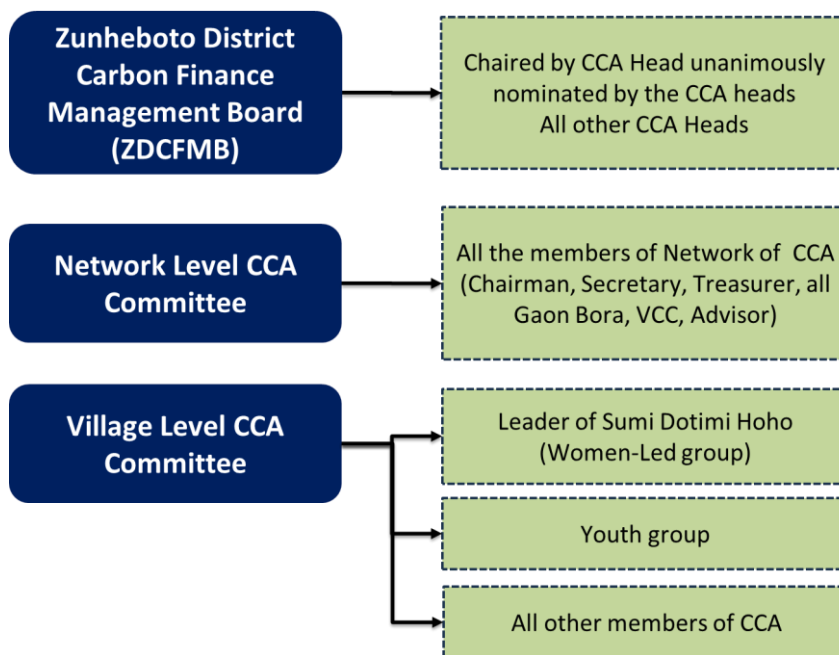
Zunheboto District Carbon Finance Management Board (ZDCFMB)

Chaired by CCA Head unanimously nominated by the CCA heads
All other CCA Heads

Network Level CCA Committee

All the members of Network of CCA (Chairman, Secretary, Treasurer, all Gaon Bora, VCC, Advisor)

Village Level CCA Committee

Leader of Sumi Dotimi Hoho (Women-Led group)

Youth group

All other members of CCA